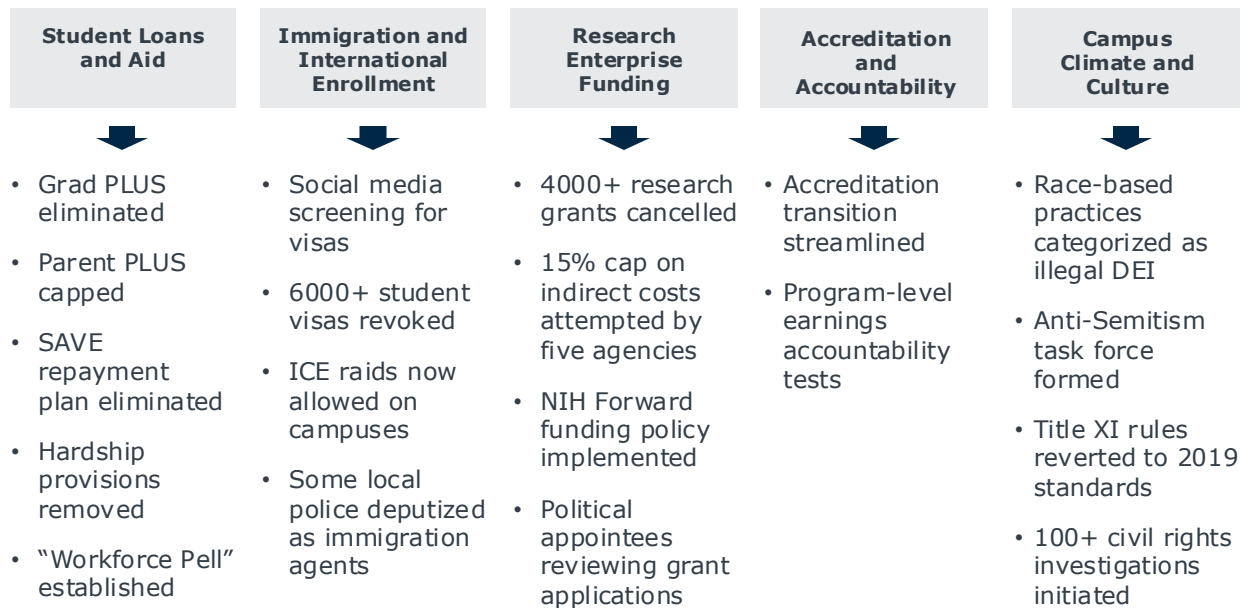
Student Loans and Aid

• Grad PLUS eliminated
• Parent PLUS capped
• SAVE repayment plan eliminated
• Hardship provisions removed
• "Workforce Pell" established

Immigration and International Enrollment

• Social media screening for visas
• 6000+ student visas revoked
• ICE raids now allowed on campuses
• Some local police deputized as immigration agents

Research Enterprise Funding

• 4000+ research grants cancelled
• 15% cap on indirect costs attempted by five agencies
• NIH Forward funding policy implemented
• Political appointees reviewing grant applications

Accreditation and Accountability

• Accreditation transition streamlined
• Program-level earnings accountability tests

Campus Climate and Culture

• Race-based practices categorized as illegal DEI
• Anti-Semitism task force formed
• Title XI rules reverted to 2019 standards
• 100+ civil rights investigations initiated